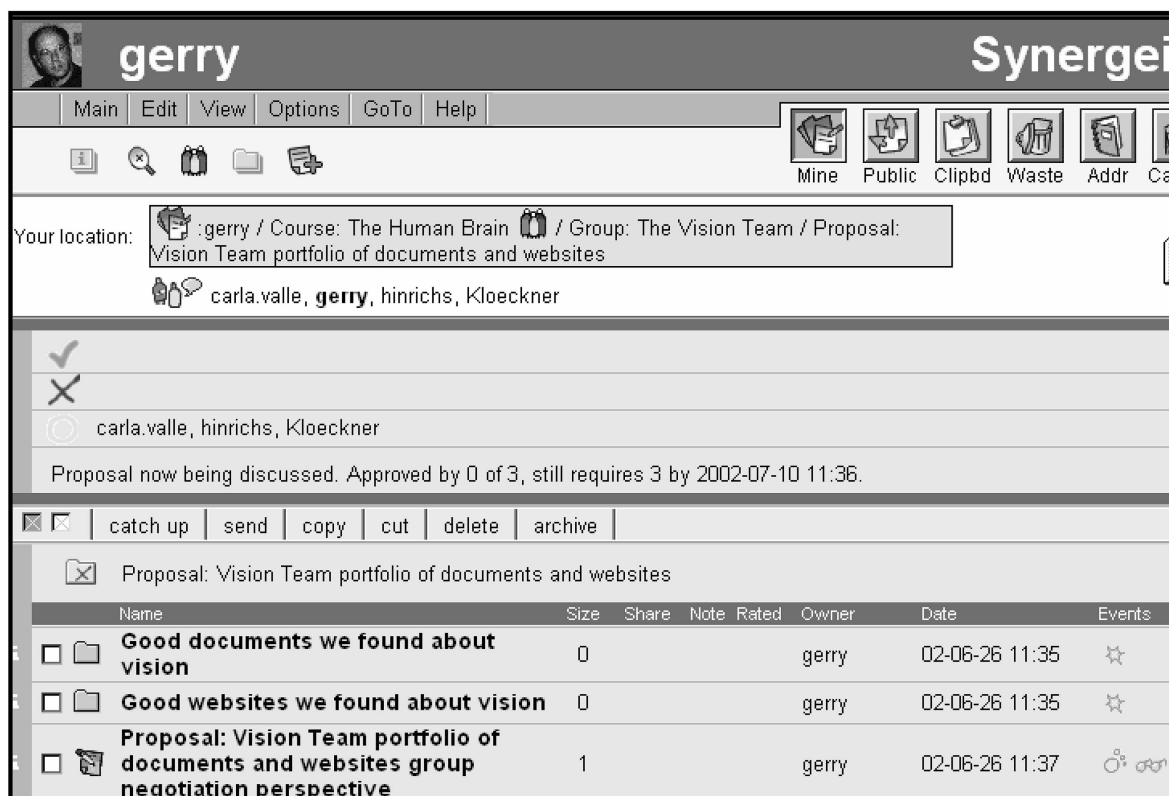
gerry

Synergei

Main | Edit | View | Options | GoTo | Help

Mine Public Clipbd Waste Addr Ca

Your location: :gerry / Course: The Human Brain / Group: The Vision Team / Proposal: Vision Team portfolio of documents and websites

carla.valle, **gerry**, hinrichs, Kloeckner

carla.valle, hinrichs, Kloeckner

Proposal now being discussed. Approved by 0 of 3, still requires 3 by 2002-07-10 11:36.

catch up | send | copy | cut | delete | archive

Proposal: Vision Team portfolio of documents and websites

| Name | Size | Share | Note | Rated | Owner | Date | Events |
|---|---|---|---|---|---|---|---|
| **Good documents we found about vision** | 0 | | | | gerry | 02-06-26 11:35 | |
| **Good websites we found about vision** | 0 | | | | gerry | 02-06-26 11:35 | |
| **Proposal: Vision Team portfolio of documents and websites group negotiation perspective** | 1 | | | | gerry | 02-06-26 11:37 | |